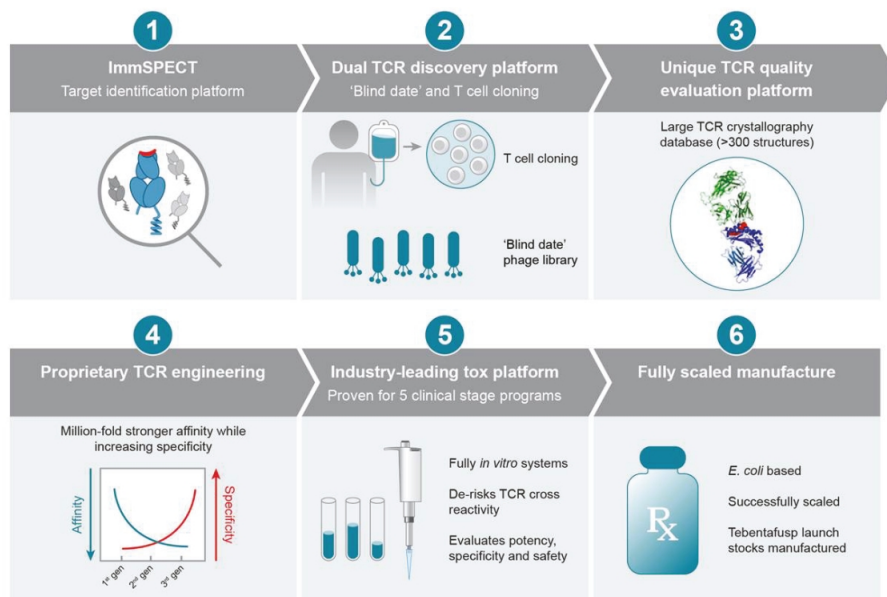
1

ImmSPECT
Target identification platform

2

Dual TCR discovery platform
'Blind date' and T cell cloning

T cell cloning

'Blind date' phage library

3

Unique TCR quality evaluation platform

Large TCR crystallography database (>300 structures)

4

Proprietary TCR engineering

Million-fold stronger affinity while increasing specificity

Affinity

Specificity

$1^{st}$ gen $2^{nd}$ gen $3^{rd}$ gen

5

Industry-leading tox platform
Proven for 5 clinical stage programs

Fully *in vitro* systems

De-risks TCR cross reactivity

Evaluates potency, specificity and safety

6

Fully scaled manufacture

Rx

*E. coli* based

Successfully scaled

Tebentafusp launch stocks manufactured